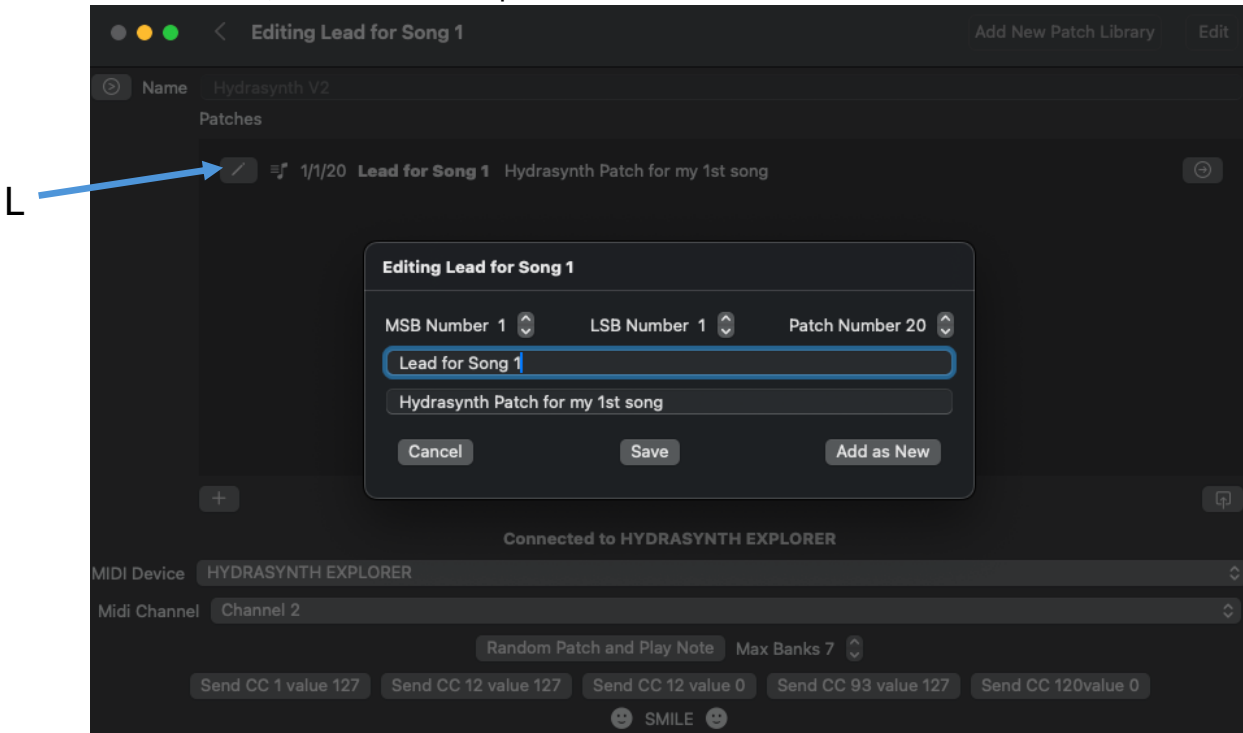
Editing Lead for Song 1

Add New Patch Library

Edit

Name Hydrasynth V2

Patches

L

1/1/20 **Lead for Song 1** Hydrasynth Patch for my 1st song

Editing Lead for Song 1

MSB Number 1

LSB Number 1

Patch Number 20

Lead for Song 1

Hydrasynth Patch for my 1st song

Cancel

Save

Add as New

Connected to HYDRASYNTH EXPLORER

MIDI Device HYDRASYNTH EXPLORER

Midi Channel Channel 2

Random Patch and Play Note Max Banks 7

Send CC 1 value 127 Send CC 12 value 127 Send CC 12 value 0 Send CC 93 value 127 Send CC 120value 0

SMILE